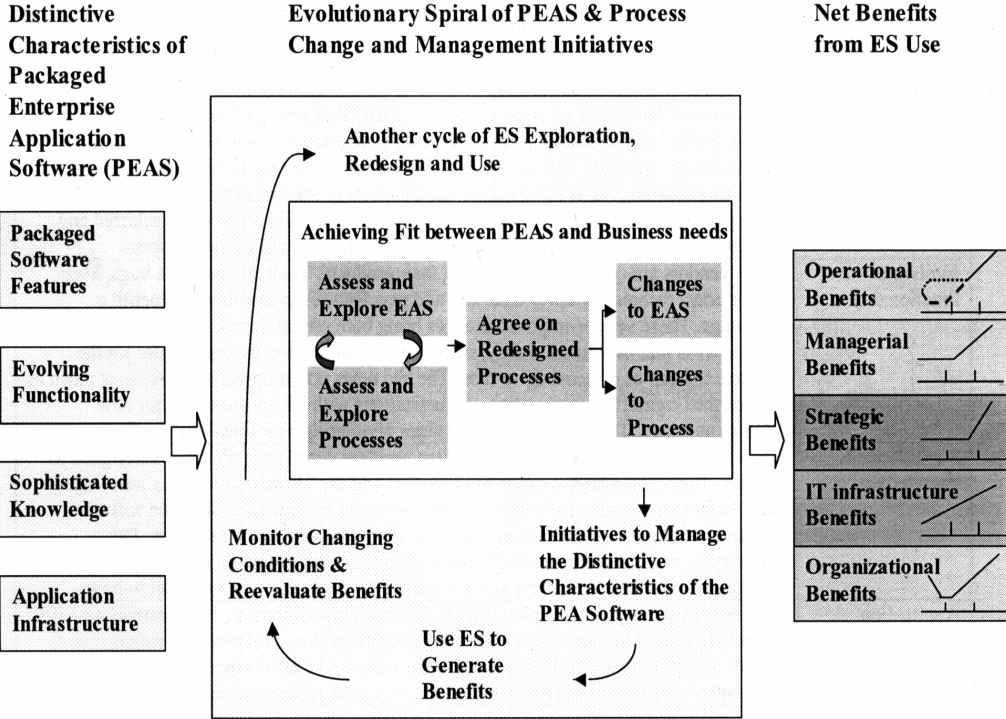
Distinctive Characteristics of Packaged Enterprise Application Software (PEAS)

Packaged Software Features

Evolving Functionality

Sophisticated Knowledge

Application Infrastructure

Evolutionary Spiral of PEAS & Process Change and Management Initiatives

Another cycle of ES Exploration, Redesign and Use

Achieving Fit between PEAS and Business needs

Assess and Explore EAS

Assess and Explore Processes

Agree on Redesigned Processes

Changes to EAS

Changes to Process

Initiatives to Manage the Distinctive Characteristics of the PEA Software

Use ES to Generate Benefits

Monitor Changing Conditions & Reevaluate Benefits

Net Benefits from ES Use

Operational Benefits

Managerial Benefits

Strategic Benefits

IT infrastructure Benefits

Organizational Benefits